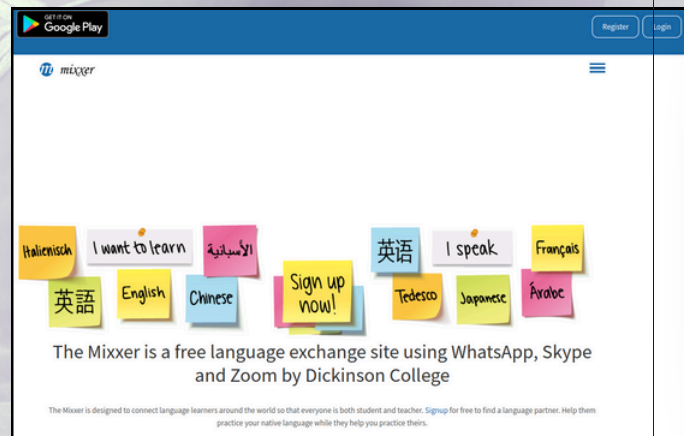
GET IT ON
Google Play

Register Login

mixxer

Italienisch I want to learn الأسبانية 英语 I speak Français
英語 English Chinese Sign up now! Tedesco Japanese Arabe

The Mixxer is a free language exchange site using WhatsApp, Skype and Zoom by Dickinson College

The Mixxer is designed to connect language learners around the world so that everyone is both student and teacher. Signup for free to find a language partner. Help them practice your native language while they help you practice theirs.